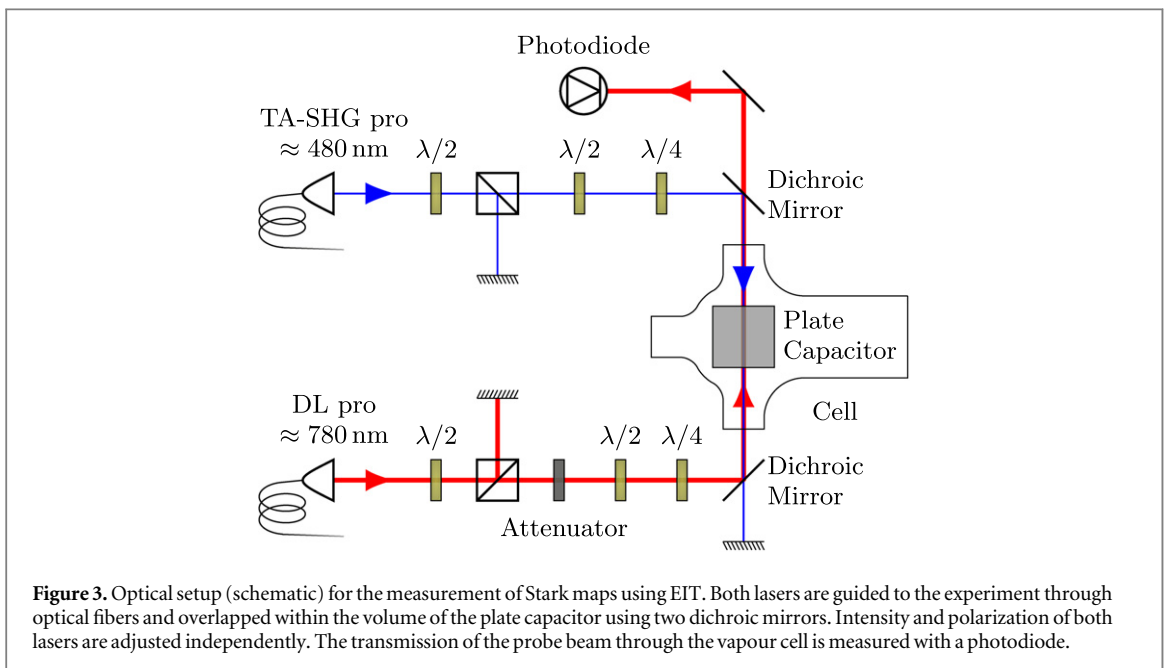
Photodiode

TA-SHG pro
$\approx 480\,\mathrm{nm}$

$\lambda/2$

$\lambda/2$

$\lambda/4$

Dichroic
Mirror

Plate
Capacitor

Cell

DL pro
$\approx 780\,\mathrm{nm}$

$\lambda/2$

$\lambda/2$

$\lambda/4$

Dichroic
Mirror

Attenuator

**Figure 3.** Optical setup (schematic) for the measurement of Stark maps using EIT. Both lasers are guided to the experiment through optical fibers and overlapped within the volume of the plate capacitor using two dichroic mirrors. Intensity and polarization of both lasers are adjusted independently. The transmission of the probe beam through the vapour cell is measured with a photodiode.